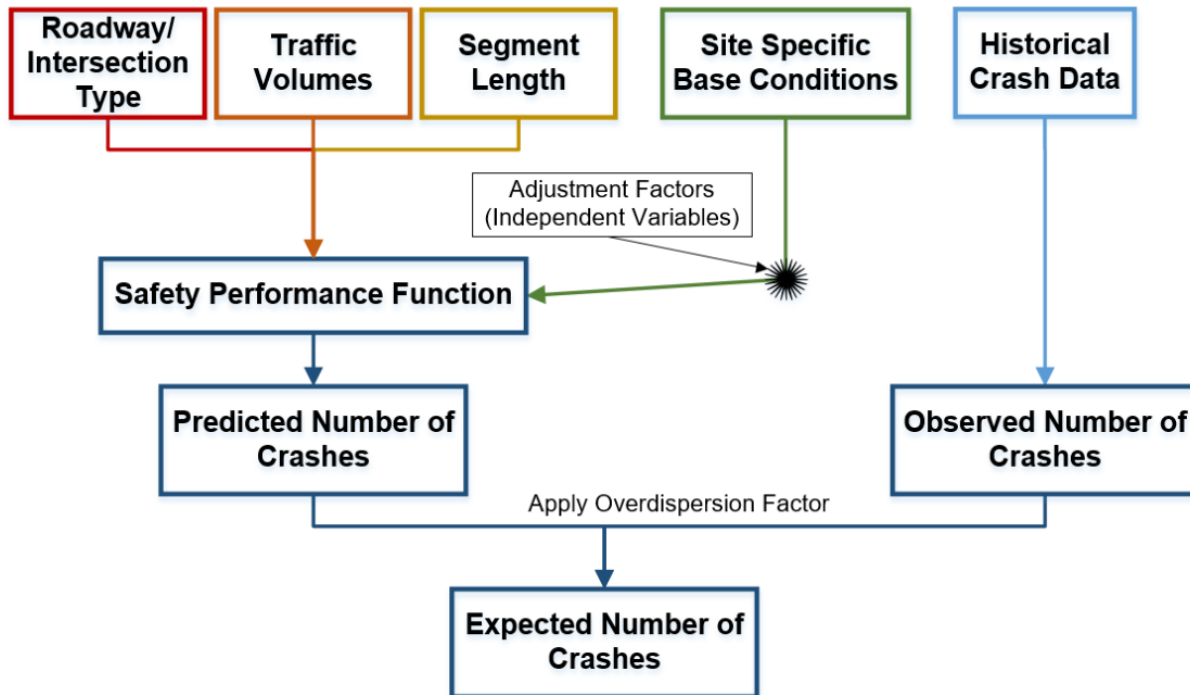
Roadway/ Intersection Type

Traffic Volumes

Segment Length

Site Specific Base Conditions

Historical Crash Data

Adjustment Factors (Independent Variables)

Safety Performance Function

Predicted Number of Crashes

Observed Number of Crashes

Apply Overdispersion Factor

Expected Number of Crashes